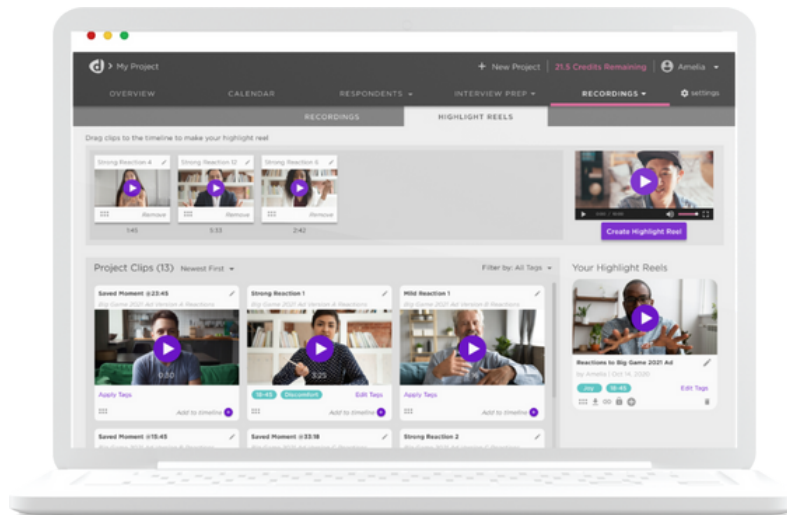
d > My Project

+ New Project | 21.5 Credits Remaining | Amelia

OVERVIEW CALENDAR RESPONDENTS INTERVIEW PREP RECORDINGS settings

RECORDINGS HIGHLIGHT REELS

Drag clips to the timeline to make your highlight reel

Strong Reaction 4
Remove
1:45

Strong Reaction 12
Remove
3:33

Strong Reaction 6
Remove
2:42

Create Highlight Reel

Project Clips (13) Newest First

Filter by: All Tags

Saved Moment @23:45
Big Game 2021 Ad Version A Reactions
0:50
Apply Tags
Add to timeline

Strong Reaction 1
Big Game 2021 Ad Version A Reactions
3:25
18-45 Discomfort Edit Tags
Add to timeline

Mild Reaction 1
Big Game 2021 Ad Version B Reactions
Apply Tags
Add to timeline

Saved Moment @15:45

Saved Moment @33:18

Strong Reaction 2

Your Highlight Reels

Reactions to Big Game 2021 Ad
by Amelia | Oct 14, 2020
Joy 18-45 Edit Tags